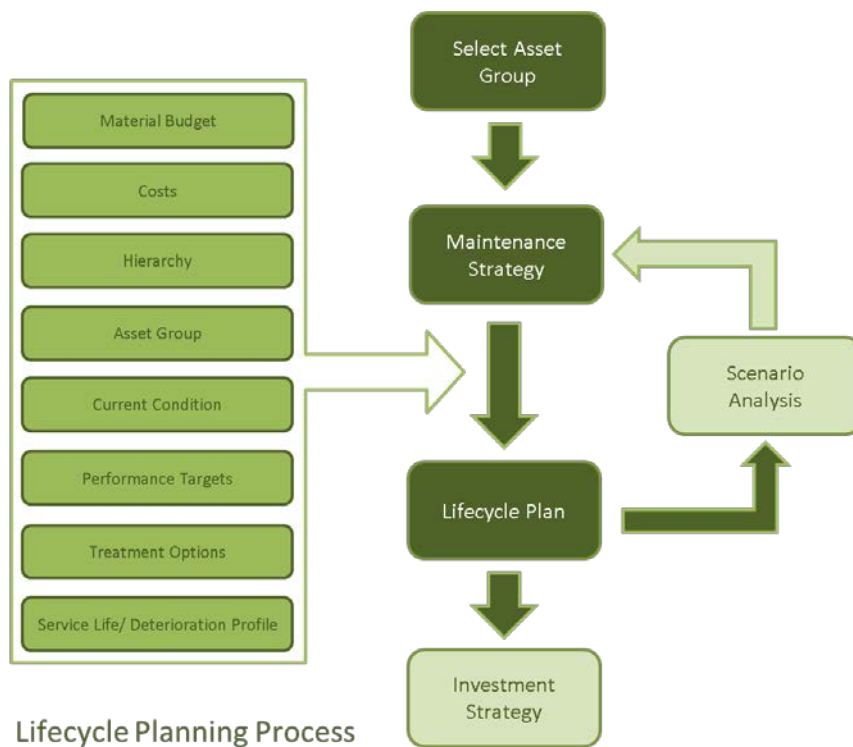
Material Budget

Costs

Hierarchy

Asset Group

Current Condition

Performance Targets

Treatment Options

Service Life/ Deterioration Profile

Select Asset Group

Maintenance Strategy

Lifecycle Plan

Investment Strategy

Scenario Analysis

Lifecycle Planning Process